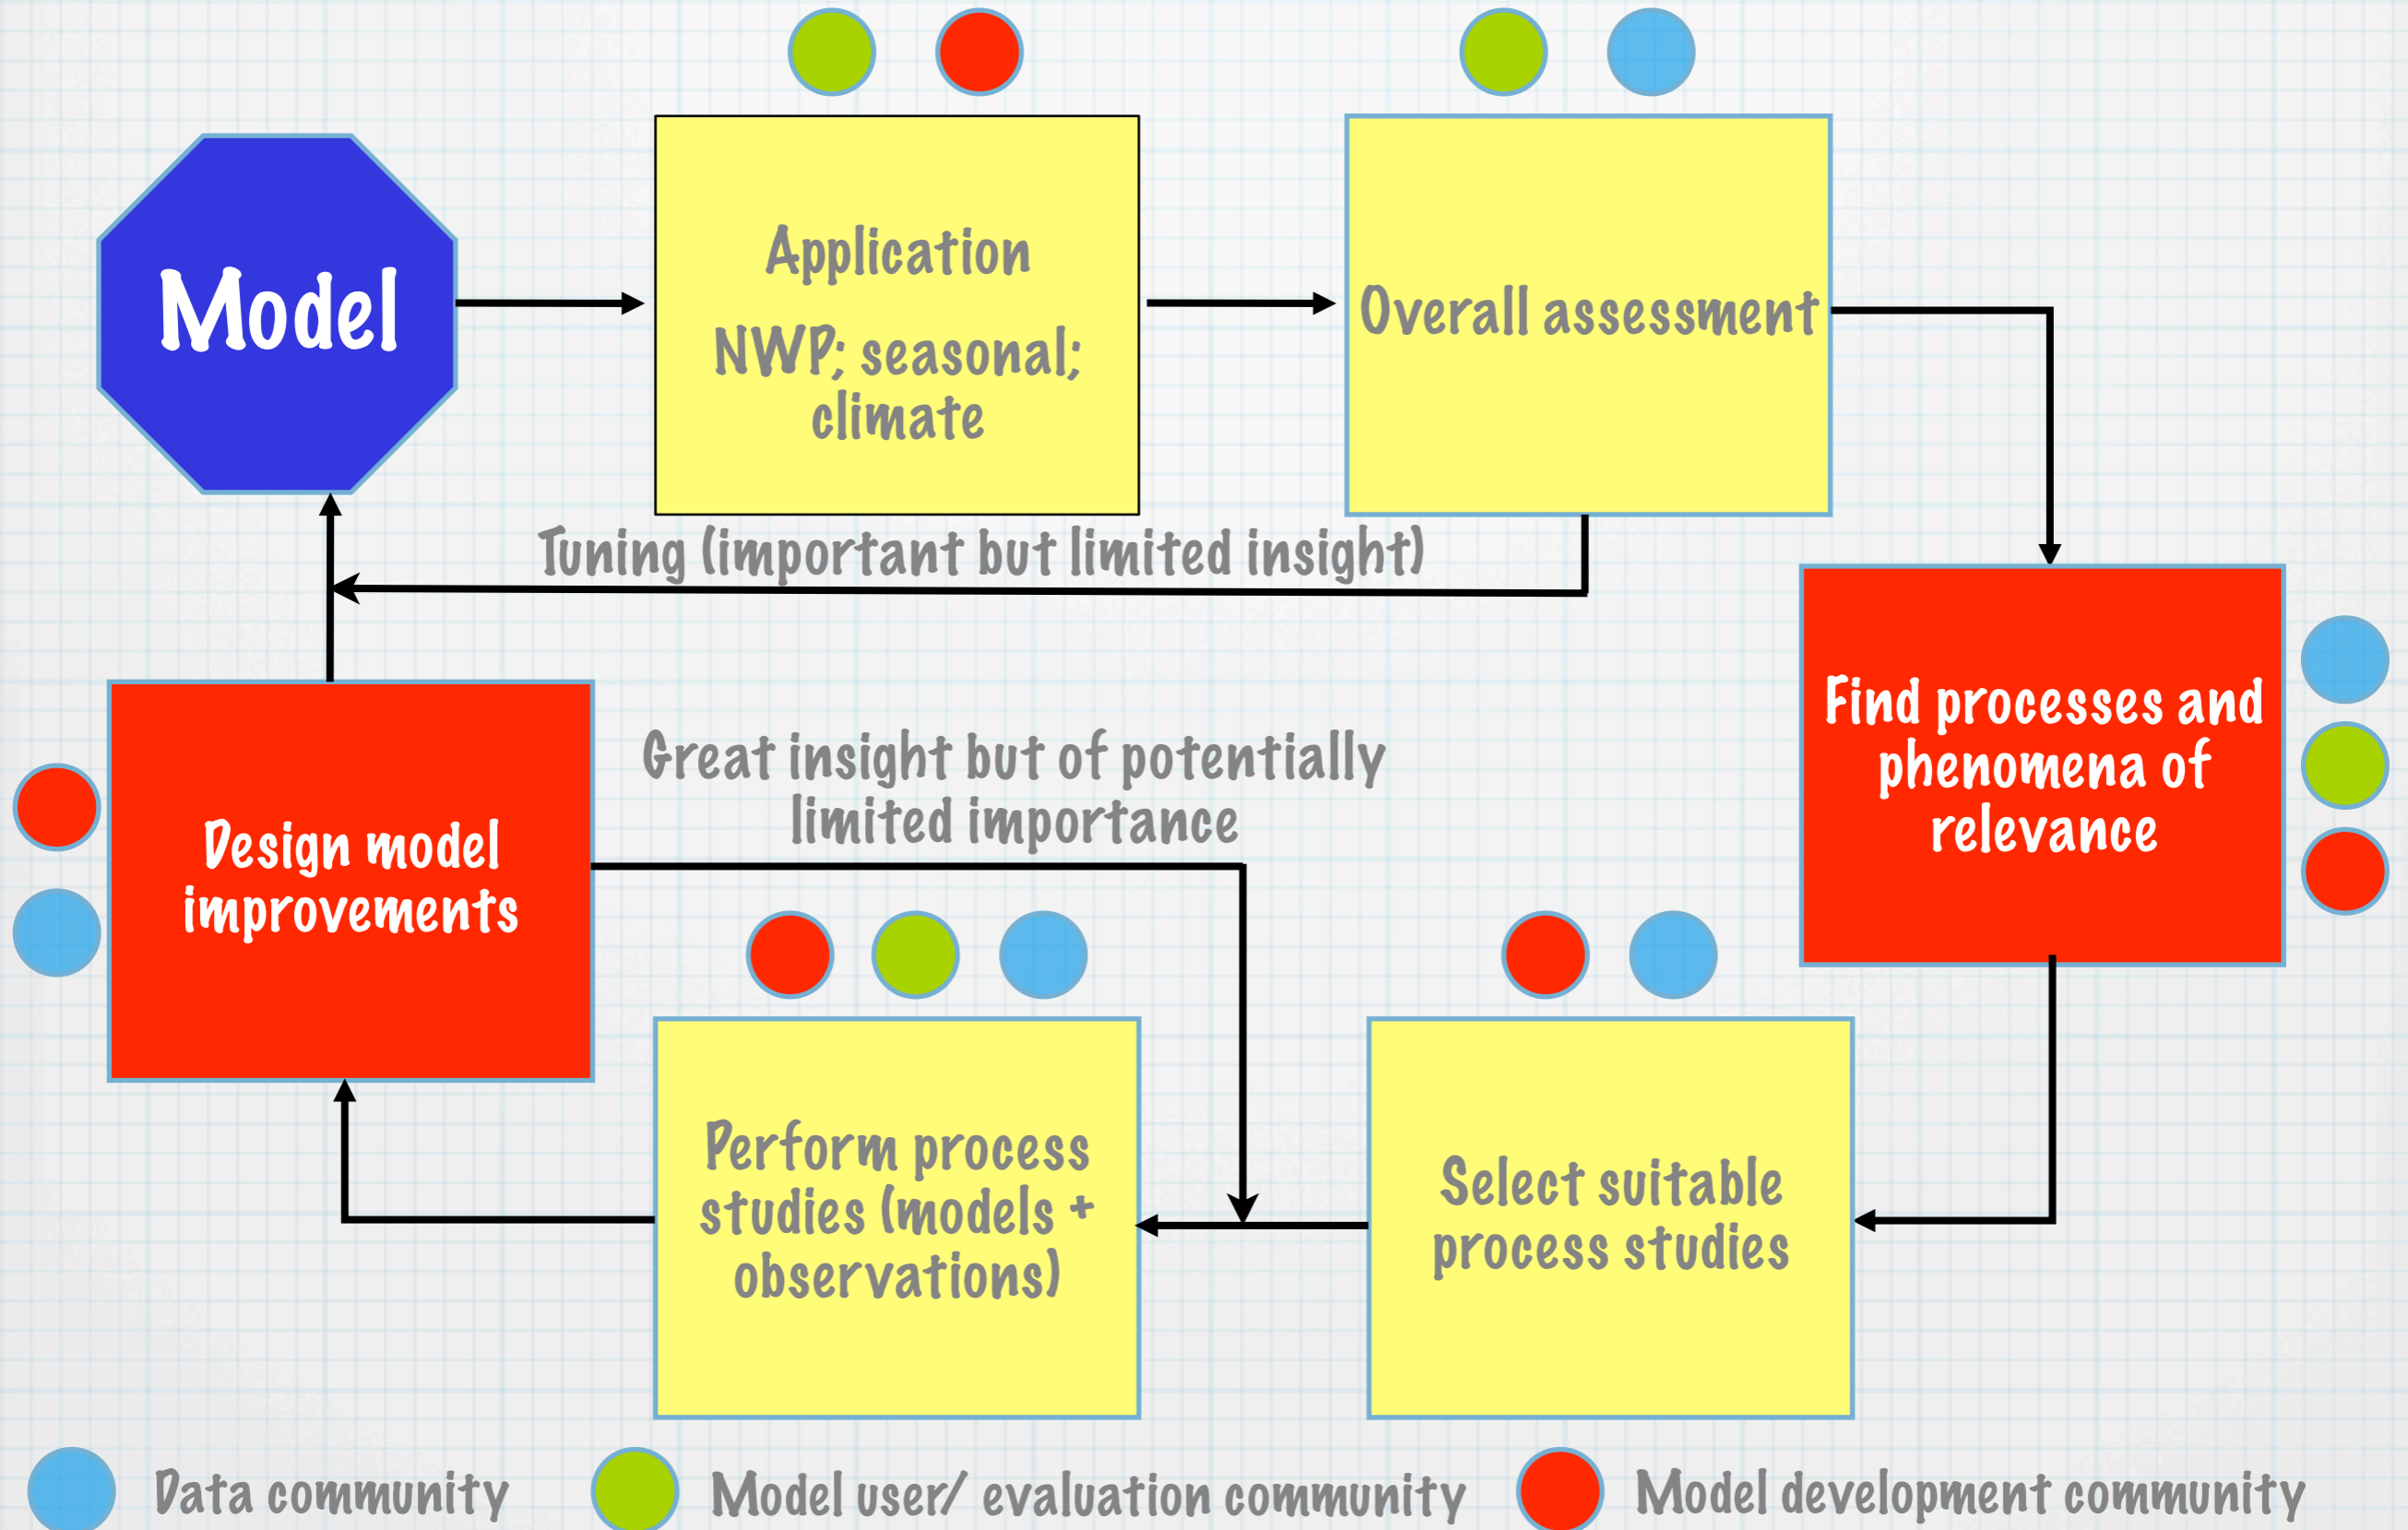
Model

Application

NWP; seasonal; climate

Overall assessment

Tuning (important but limited insight)

Find processes and phenomena of relevance

Design model improvements

Great insight but of potentially limited importance

Perform process studies (models + observations)

Select suitable process studies

Data community

Model user/ evaluation community

Model development community